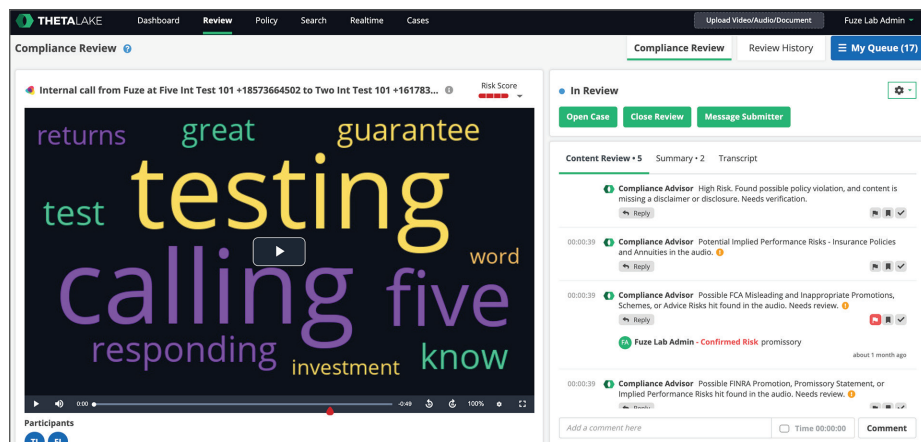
THETALAKE Dashboard Review Policy Search Realtime Cases Upload Video/Audio/Document Fuze Lab Admin

Compliance Review

Compliance Review Review History My Queue (17)

Internal call from Fuze at Five Int Test 101 +18573664502 to Two Int Test 101 +161783...

Risk Score

returns great guarantee testing test word calling five responding know investment

0:00 -0:49 100%

Participants

TI FI

In Review

Open Case Close Review Message Submitter

Content Review • 5 Summary • 2 Transcript

Compliance Advisor High Risk. Found possible policy violation, and content is missing a disclaimer or disclosure. Needs verification.

Reply

00:00:39 Compliance Advisor Potential Implied Performance Risks - Insurance Policies and Annuities in the audio.

Reply

00:00:39 Compliance Advisor Possible FCA Misleading and Inappropriate Promotions, Schemes, or Advice Risks hit found in the audio. Needs review.

Reply

FA Fuze Lab Admin - Confirmed Risk promissory

about 1 month ago

00:00:39 Compliance Advisor Possible FINRA Promotion, Promissory Statement, or Implied Performance Risks hit found in the audio. Needs review.

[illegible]

Add a comment here

Time 00:00:00 Comment